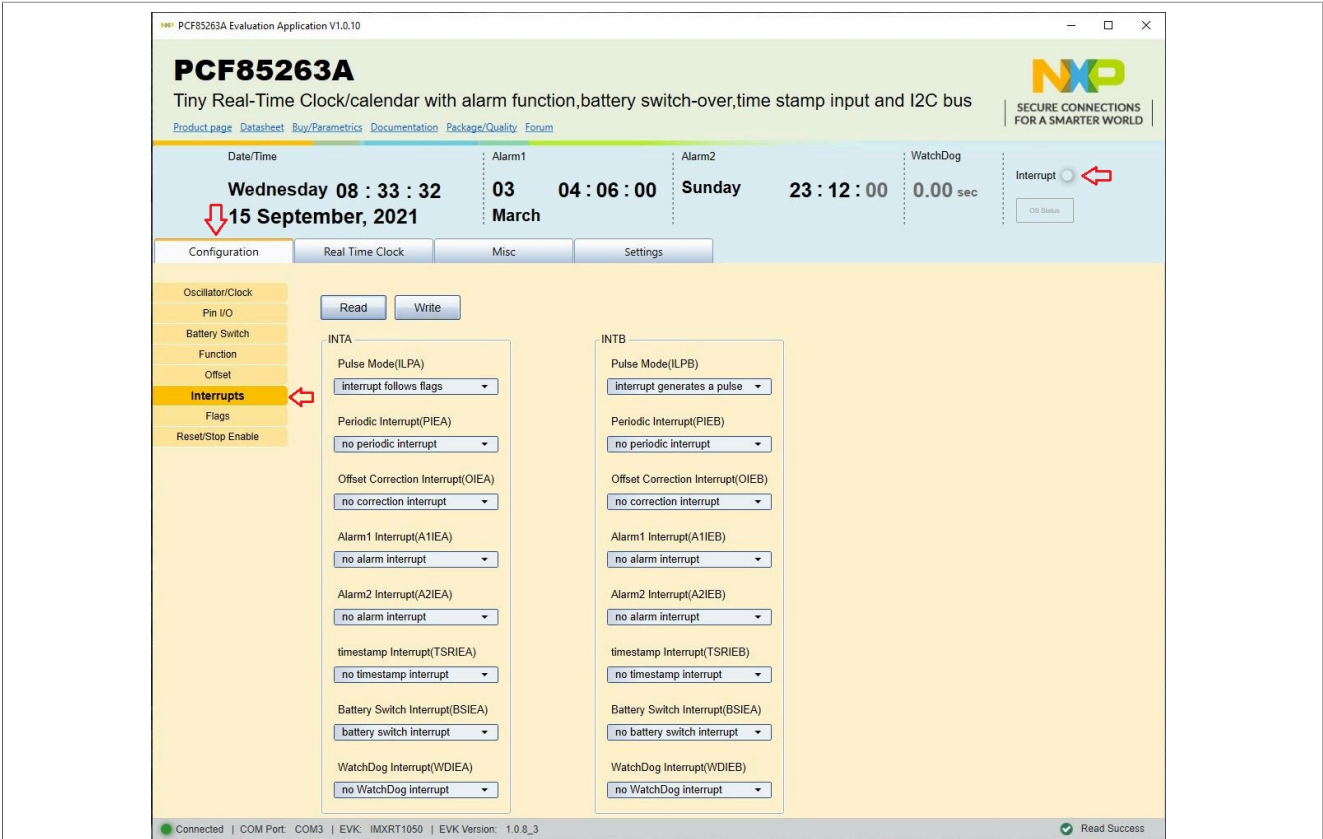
PCF85263A Evaluation Application V1.0.10

PCF85263A

Tiny Real-Time Clock/calendar with alarm function,battery switch-over,time stamp input and I2C bus

Product page Datasheet Buy/Parametrics Documentation Package/Quality Forum

NXP
SECURE CONNECTIONS FOR A SMARTER WORLD

Date/Time
Wednesday 08 : 33 : 32
15 September, 2021

Alarm1
03 04 : 06 : 00
March

Alarm2
Sunday 23 : 12 : 00

WatchDog
0.00 sec

Interrupt

OS Status

Configuration | Real Time Clock | Misc | Settings

Oscillator/Clock
Pin I/O
Battery Switch
Function
Offset
Interrupts
Flags
Reset/Stop Enable

Read Write

INTA
Pulse Mode(ILPA)
interrupt follows flags
Periodic Interrupt(PIEA)
no periodic interrupt
Offset Correction Interrupt(OIEA)
no correction interrupt
Alarm1 Interrupt(A1IEA)
no alarm interrupt
Alarm2 Interrupt(A2IEA)
no alarm interrupt
timestamp Interrupt(TSRIEA)
no timestamp interrupt
Battery Switch Interrupt(BSIEA)
battery switch interrupt
WatchDog Interrupt(WDIEA)
no WatchDog interrupt

INTB
Pulse Mode(ILPB)
interrupt generates a pulse
Periodic Interrupt(PIEB)
no periodic interrupt
Offset Correction Interrupt(OIEB)
no correction interrupt
Alarm1 Interrupt(A1IEB)
no alarm interrupt
Alarm2 Interrupt(A2IEB)
no alarm interrupt
timestamp Interrupt(TSRIEB)
no timestamp interrupt
Battery Switch Interrupt(BSIEA)
no battery switch interrupt
WatchDog Interrupt(WDIEB)
no WatchDog interrupt

Connected | COM Port: COM3 | EVK: IMXRT1050 | EVK Version: 1.0.8_3

Read Success